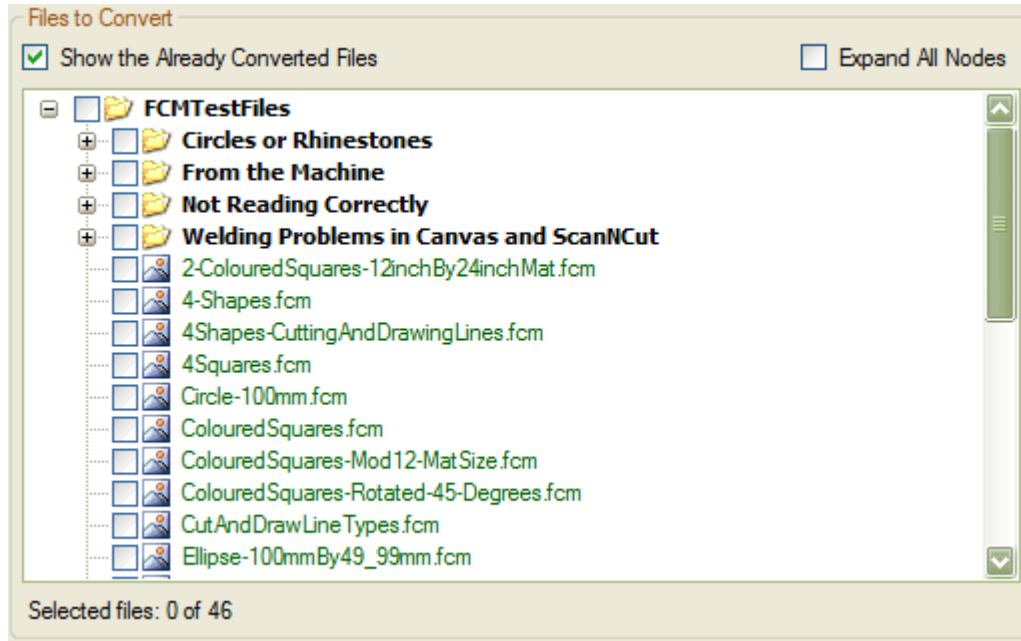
Files to Convert

Show the Already Converted Files

Expand All Nodes

FCMTestFiles
Circles or Rhinestones
From the Machine
Not Reading Correctly
Welding Problems in Canvas and ScanNCut
2-ColouredSquares-12inchBy24inchMat.fcm
4-Shapes.fcm
4Shapes-CuttingAndDrawingLines.fcm
4Squares.fcm
Circle-100mm.fcm
ColouredSquares.fcm
ColouredSquares-Mod12-MatSize.fcm
ColouredSquares-Rotated-45-Degrees.fcm
CutAndDrawLineTypes.fcm
Ellipse-100mmBy49_99mm.fcm

Selected files: 0 of 46